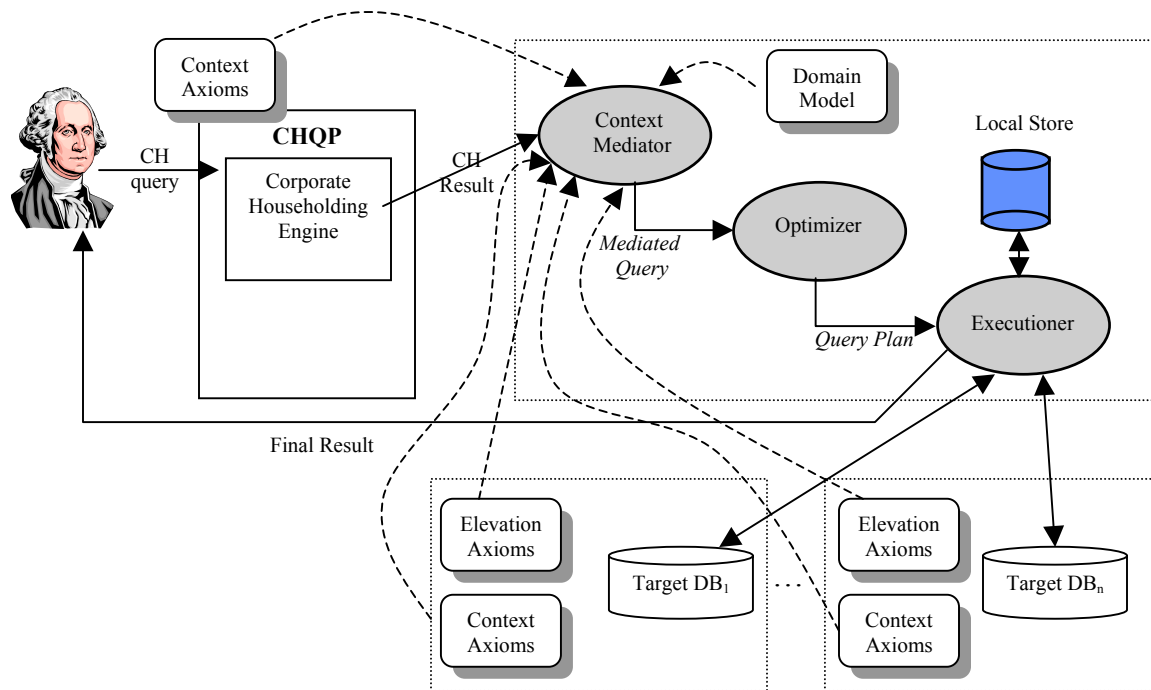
Context Axioms

CHQP

CH query

Corporate Householding Engine

CH Result

Context Mediator

Domain Model

Local Store

Mediated Query

Optimizer

Query Plan

Executioner

Final Result

Elevation Axioms

Context Axioms

Target DB$_1$

. . .

Elevation Axioms

Context Axioms

Target DB$_n$